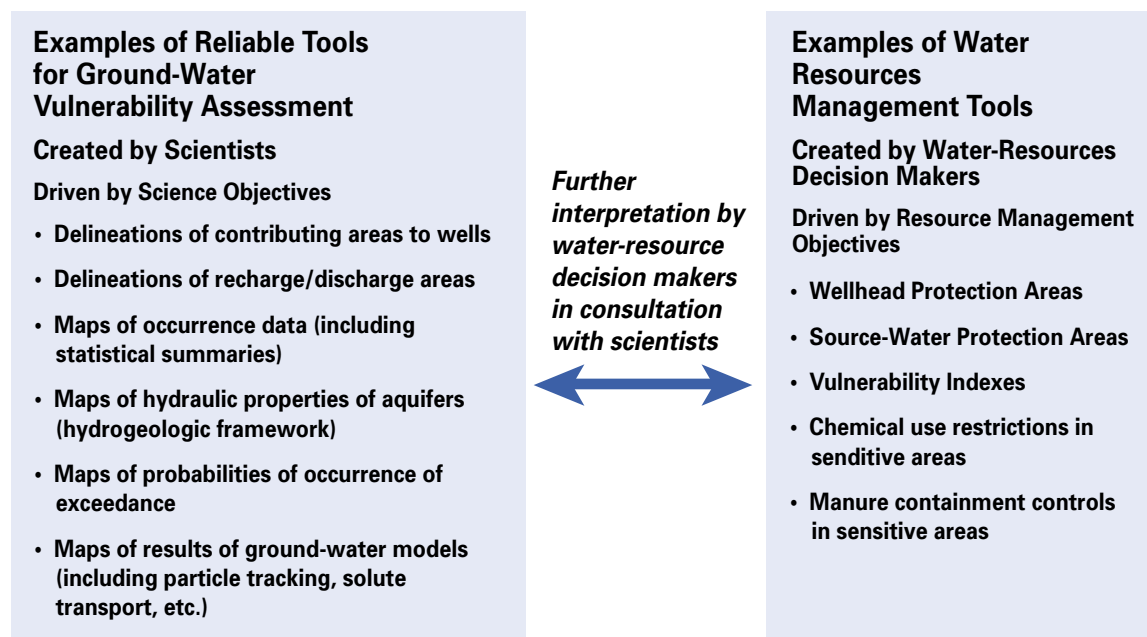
Examples of Reliable Tools for Ground-Water Vulnerability Assessment

Created by Scientists

Driven by Science Objectives

• Delineations of contributing areas to wells

• Delineations of recharge/discharge areas

• Maps of occurrence data (including statistical summaries)

• Maps of hydraulic properties of aquifers (hydrogeologic framework)

• Maps of probabilities of occurrence of exceedance

• Maps of results of ground-water models (including particle tracking, solute transport, etc.)

Further interpretation by water-resource decision makers in consultation with scientists

Examples of Water Resources Management Tools

Created by Water-Resources Decision Makers

Driven by Resource Management Objectives

• Wellhead Protection Areas

• Source-Water Protection Areas

• Vulnerability Indexes

• Chemical use restrictions in senditive areas

• Manure containment controls in sensitive areas